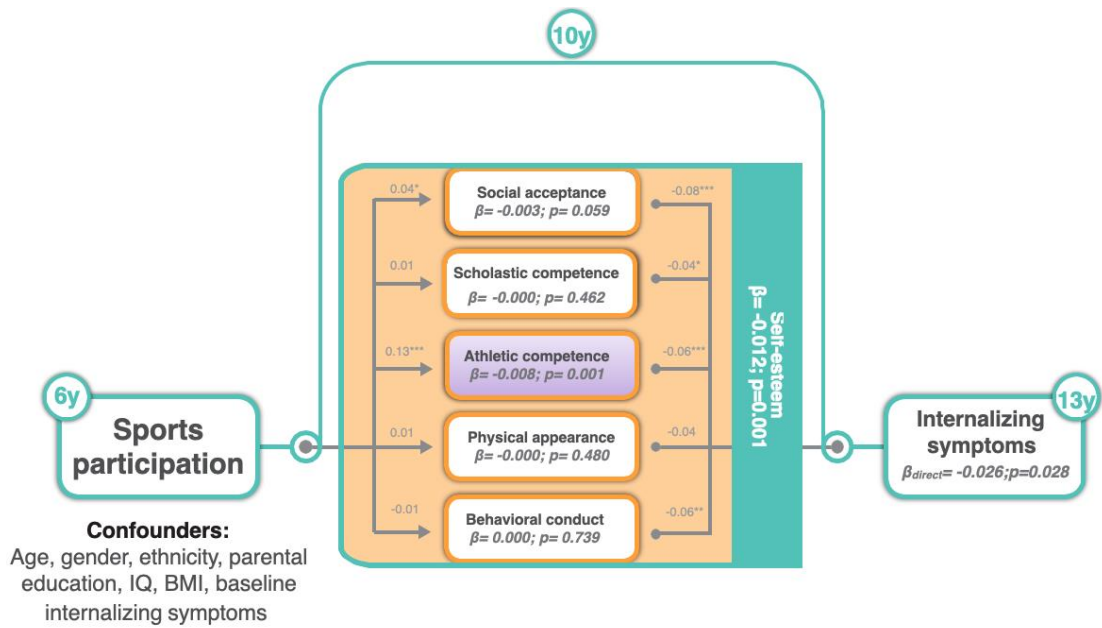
10y

6y
Sports participation

0.04*
Social acceptance
β= -0.003; p= 0.059
-0.08***

0.01
Scholastic competence
β= -0.000; p= 0.462
-0.04*

0.13***
Athletic competence
β= -0.008; p= 0.001
-0.06***

0.01
Physical appearance
β= -0.000; p= 0.480
-0.04

-0.01
Behavioral conduct
β= 0.000; p= 0.739
-0.06**

Self-esteem
β= -0.012; p=0.001

13y
Internalizing symptoms
$\beta_{direct}$= -0.026;p=0.028

Confounders:
Age, gender, ethnicity, parental education, IQ, BMI, baseline internalizing symptoms